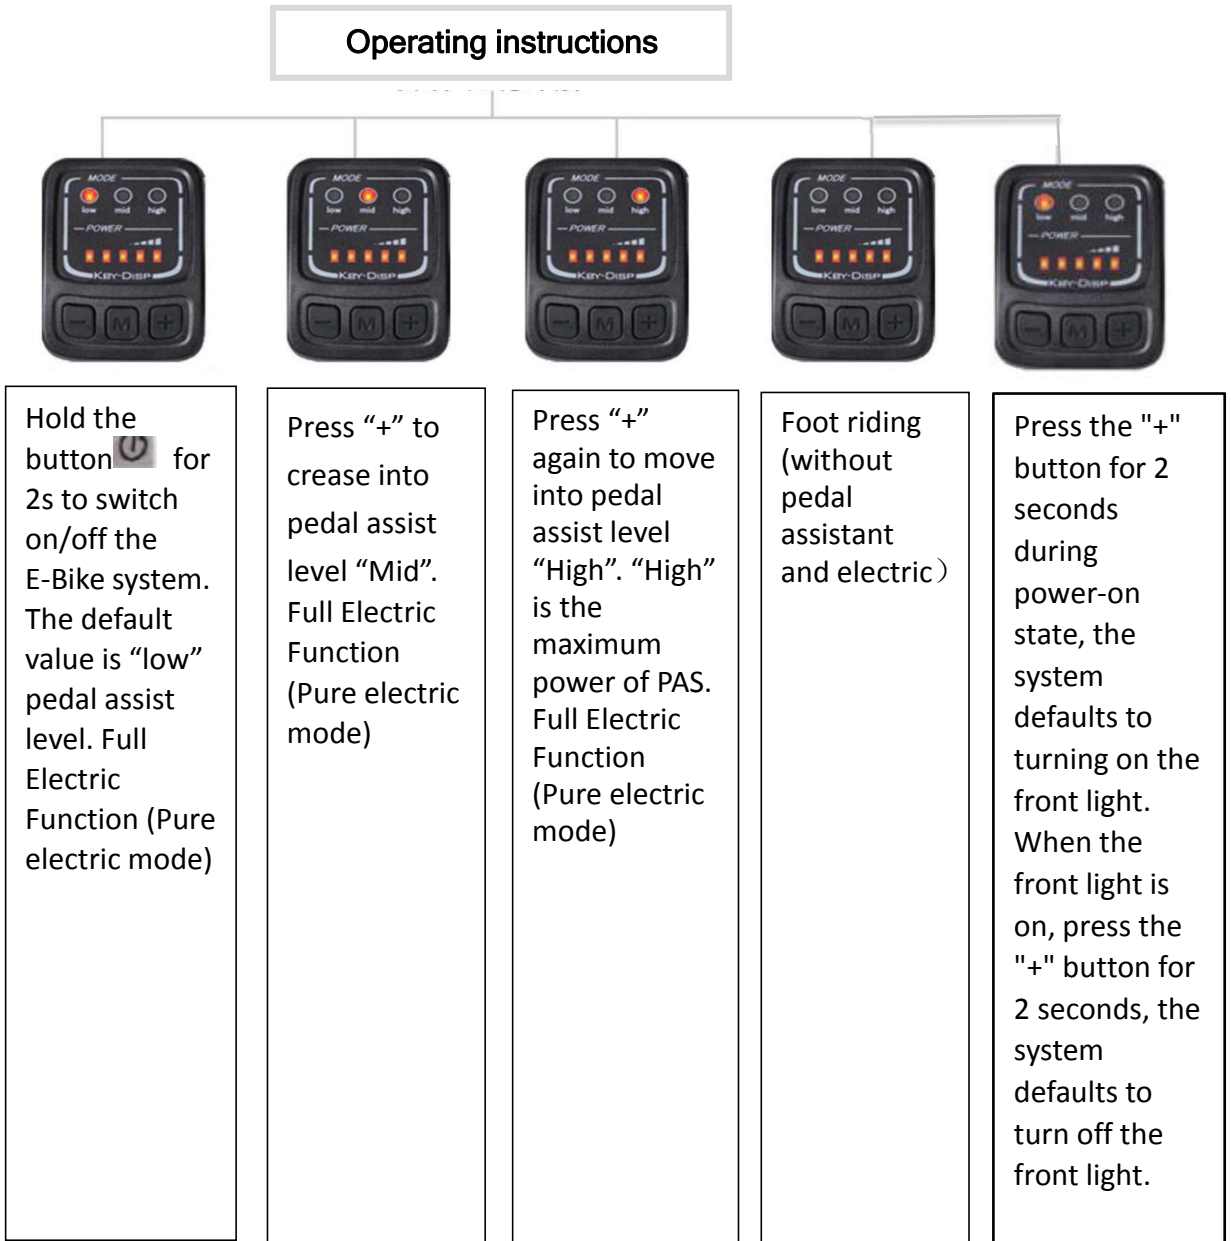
Operating instructions

MODE
low mid high
POWER
KEY-DISP
– M +

MODE
low mid high
POWER
KEY-DISP
– M +

MODE
low mid high
POWER
KEY-DISP
– M +

MODE
low mid high
POWER
KEY-DISP
– M +

MODE
low mid high
POWER
KEY-DISP
– M +

| Hold the button for 2s to switch on/off the E-Bike system. The default value is “low” pedal assist level. Full Electric Function (Pure electric mode) | Press “+” to crease into pedal assist level “Mid”. Full Electric Function (Pure electric mode) | Press “+” again to move into pedal assist level “High”. “High” is the maximum power of PAS. Full Electric Function (Pure electric mode) | Foot riding (without pedal assistant and electric） | Press the "+" button for 2 seconds during power-on state, the system defaults to turning on the front light. When the front light is on, press the "+" button for 2 seconds, the system defaults to turn off the front light. |
|---|---|---|---|---|